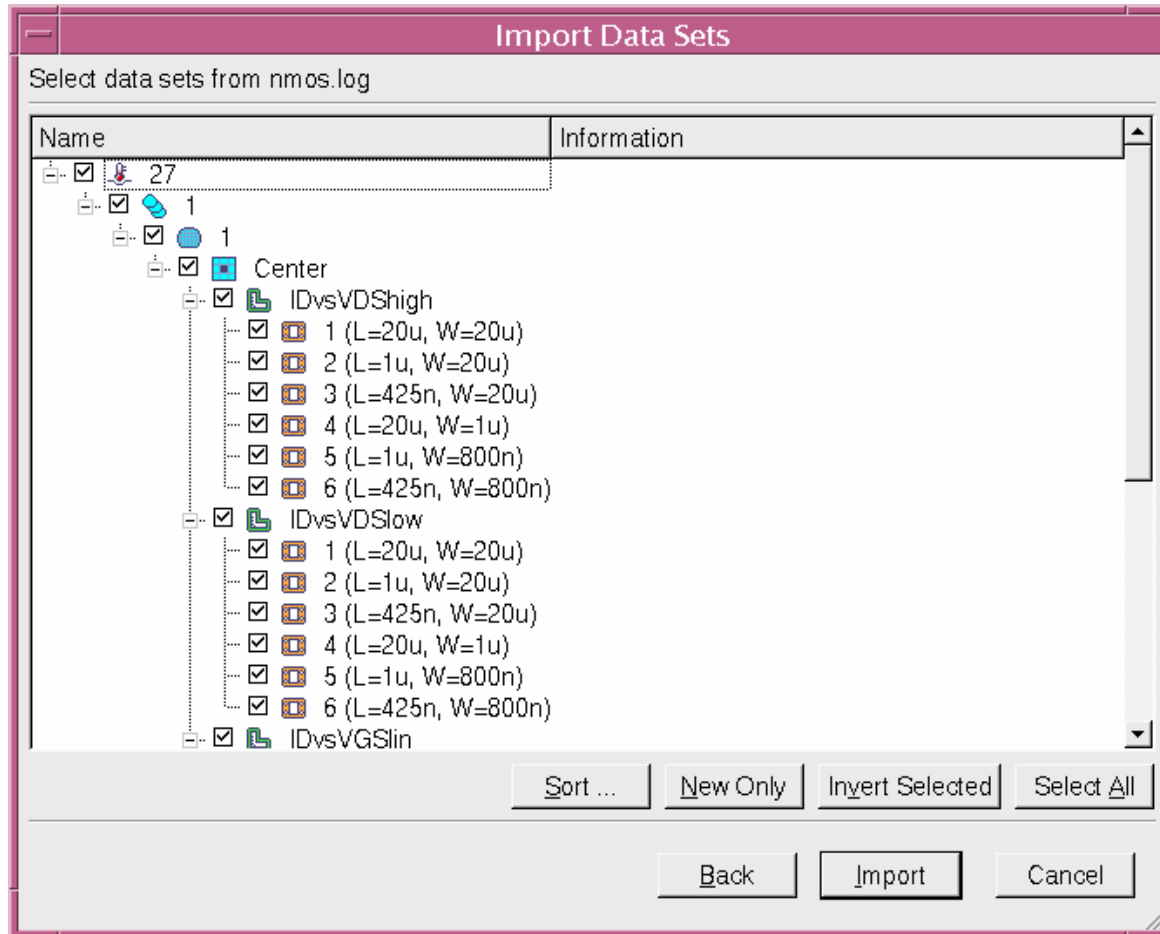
Import Data Sets

Select data sets from nmos.log

| Name | Information |
|---|---|

27
1
1
Center
IDvsVDShigh
1 (L=20u, W=20u)
2 (L=1u, W=20u)
3 (L=425n, W=20u)
4 (L=20u, W=1u)
5 (L=1u, W=800n)
6 (L=425n, W=800n)
IDvsVDSlow
1 (L=20u, W=20u)
2 (L=1u, W=20u)
3 (L=425n, W=20u)
4 (L=20u, W=1u)
5 (L=1u, W=800n)
6 (L=425n, W=800n)
IDvsVGSlin

Sort ... New Only Invert Selected Select All

Back Import Cancel